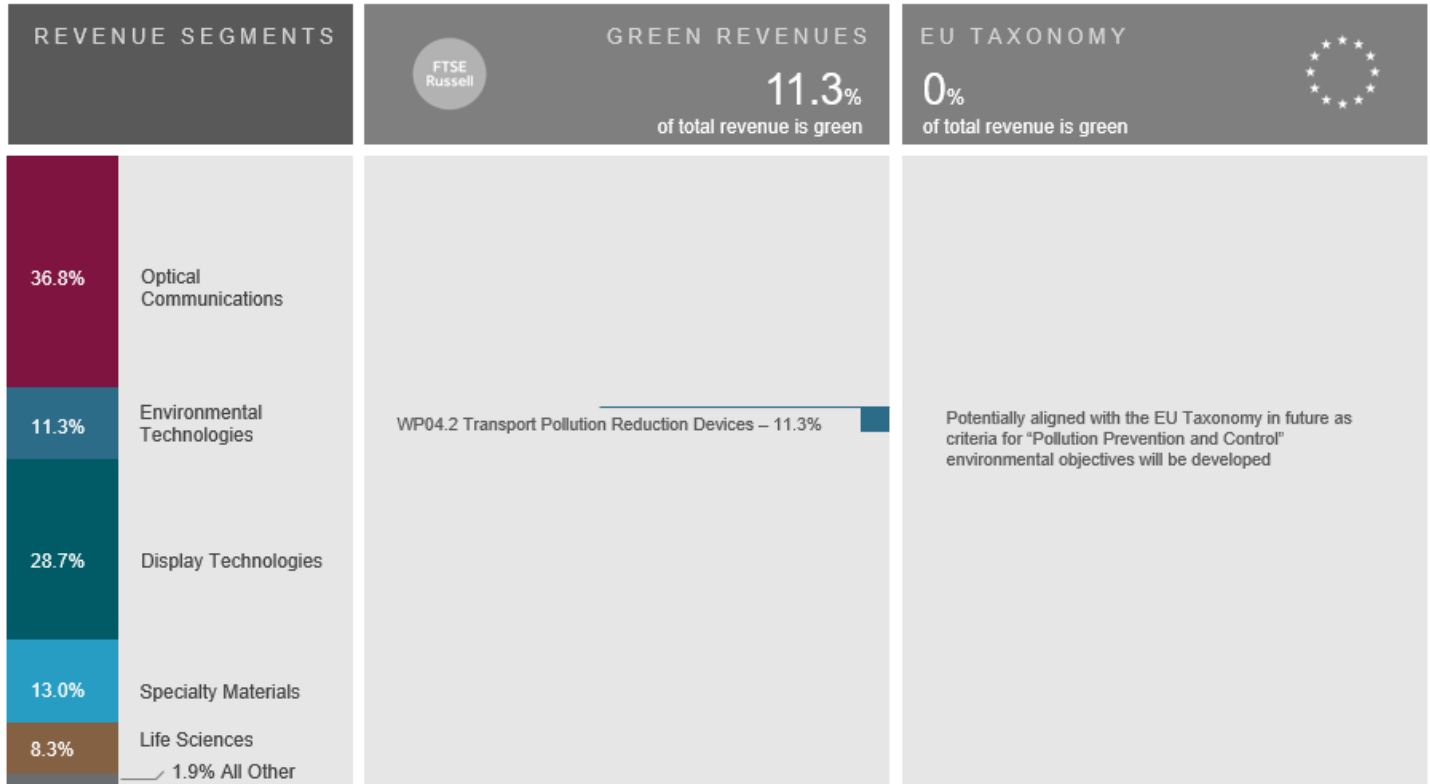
REVENUE SEGMENTS

FTSE Russell

GREEN REVENUES

11.3%
of total revenue is green

EU TAXONOMY

0%
of total revenue is green

36.8% Optical Communications

11.3% Environmental Technologies

28.7% Display Technologies

13.0% Specialty Materials

8.3% Life Sciences

1.9% All Other

WP04.2 Transport Pollution Reduction Devices – 11.3%

Potentially aligned with the EU Taxonomy in future as criteria for "Pollution Prevention and Control" environmental objectives will be developed